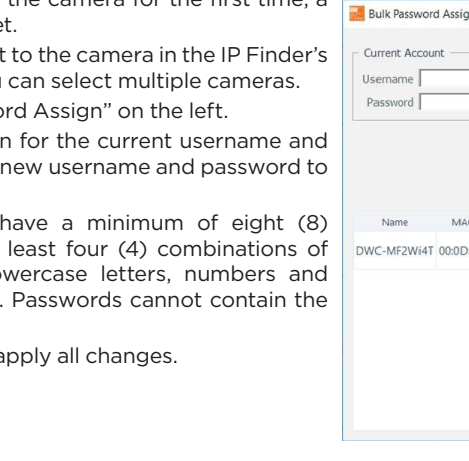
the camera for the first time, a
et.

t to the camera in the IP Finder's
n can select multiple cameras.

ord Assign" on the left.

n for the current username and
new username and password to

have a minimum of eight (8)
least four (4) combinations of
owercase letters, numbers and
. Passwords cannot contain the

apply all changes.

Bulk Password Assig

Current Account

Username

Password

Name

MA

DWC-MF2Wi4T

00:0D